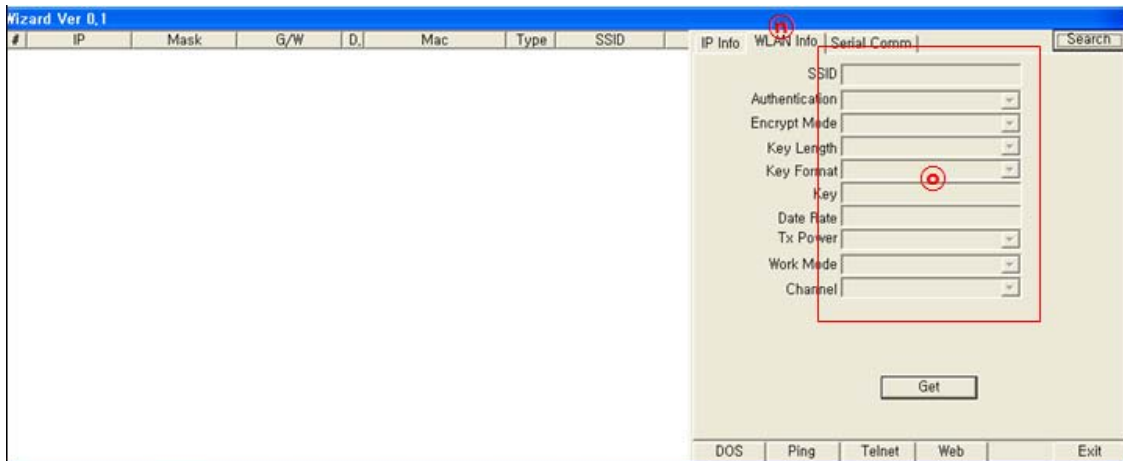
Wizard Ver 0.1

| # | IP | Mask | G/W | D. | Mac | Type | SSID |
|---|---|---|---|---|---|---|---|

IP Info
WLAN Info
Serial Comm
Search

n

SSID
Authentication
Encrypt Mode
Key Length
Key Format
Key
Date Rate
Tx Power
Work Mode
Channel

o

Get

DOS
Ping
Telnet
Web
Exit